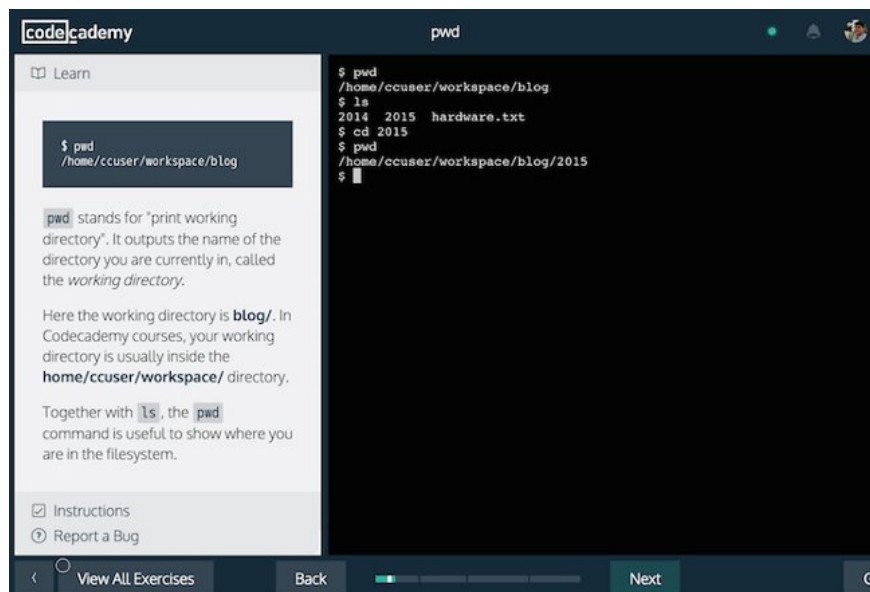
codecademy

pwd

Learn

$ pwd
/home/ccuser/workspace/blog

pwd stands for "print working directory". It outputs the name of the directory you are currently in, called the *working directory*.

Here the working directory is **blog/**. In Codecademy courses, your working directory is usually inside the **home/ccuser/workspace/** directory.

Together with ls, the pwd command is useful to show where you are in the filesystem.

Instructions

Report a Bug

$ pwd
/home/ccuser/workspace/blog
$ ls
2014  2015  hardware.txt
$ cd 2015
$ pwd
/home/ccuser/workspace/blog/2015
$

View All Exercises

Back

Next